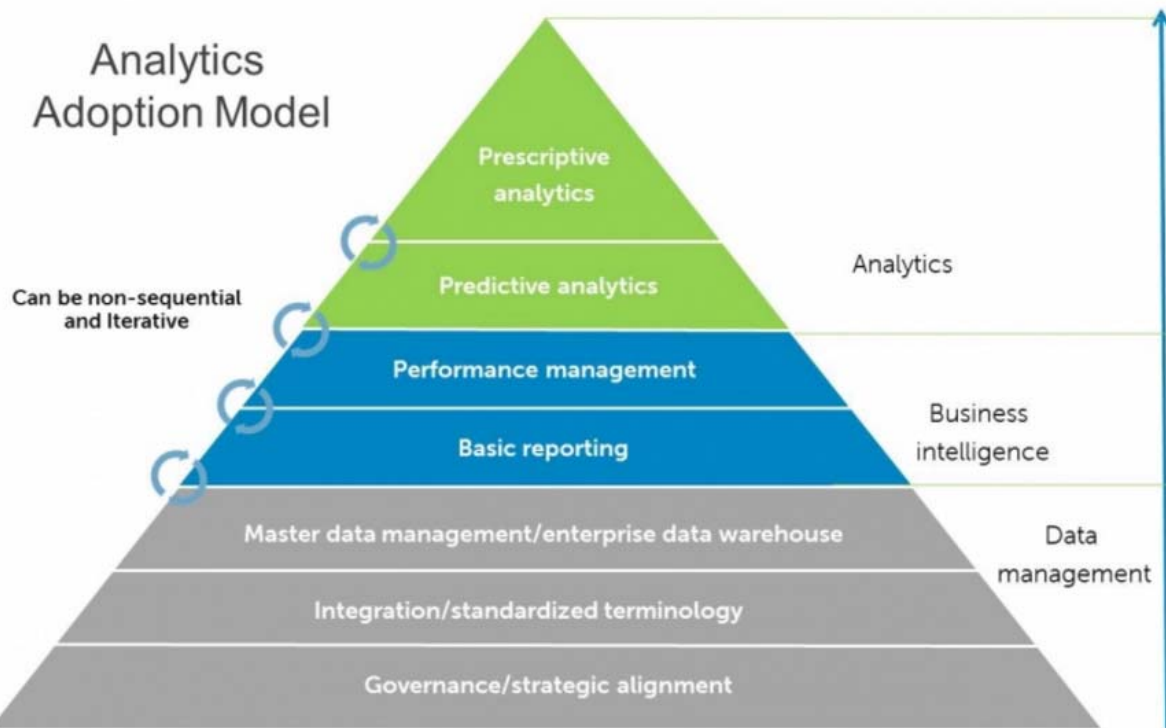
Analytics Adoption Model

Prescriptive analytics

Predictive analytics

Performance management

Basic reporting

Master data management/enterprise data warehouse

Integration/standardized terminology

Governance/strategic alignment

Can be non-sequential and Iterative

Analytics

Business intelligence

Data management